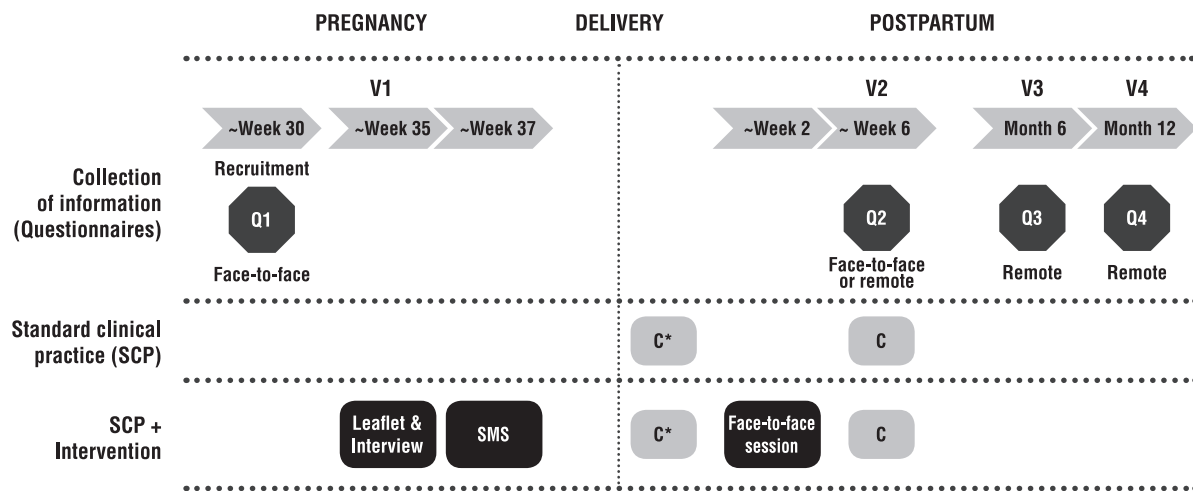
PREGNANCY

DELIVERY

POSTPARTUM

V1

~Week 30

~Week 35

~Week 37

~Week 2

V2

~ Week 6

V3

Month 6

V4

Month 12

Collection of information (Questionnaires)

Recruitment

Q1

Face-to-face

Q2

Face-to-face or remote

Q3

Remote

Q4

Remote

Standard clinical practice (SCP)

C*

C

SCP + Intervention

Leaflet & Interview

SMS

C*

Face-to-face session

C